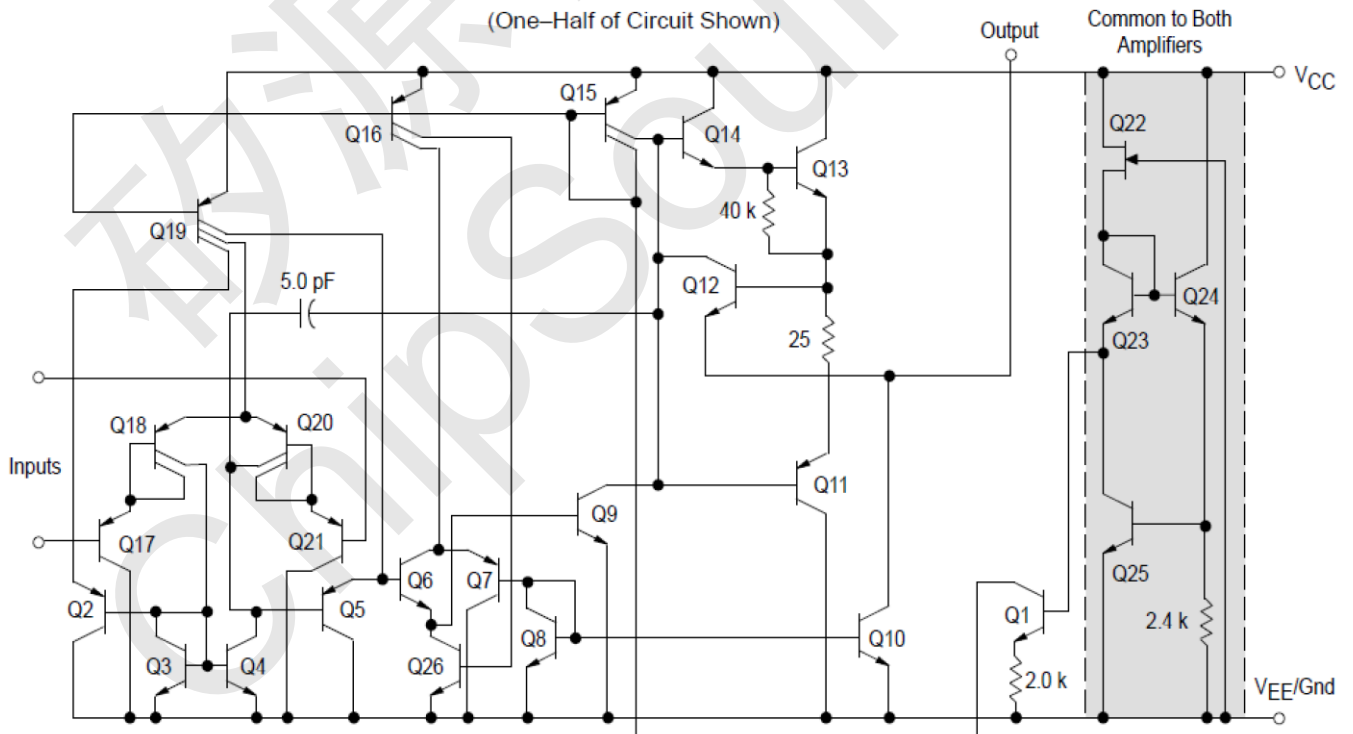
(One–Half of Circuit Shown)

Output

Common to Both Amplifiers

$V_{CC}$

Q15

Q16

Q14

Q22

Q13

40 k

Q19

Q12

5.0 pF

Q24

25

Q23

Q18

Q20

Inputs

Q11

Q9

Q17

Q21

Q25

Q6

Q7

Q2

Q5

Q8

Q1

2.4 k

Q10

Q3

Q4

Q26

2.0 k

$V_{EE}$/Gnd

矽源
ChipSou